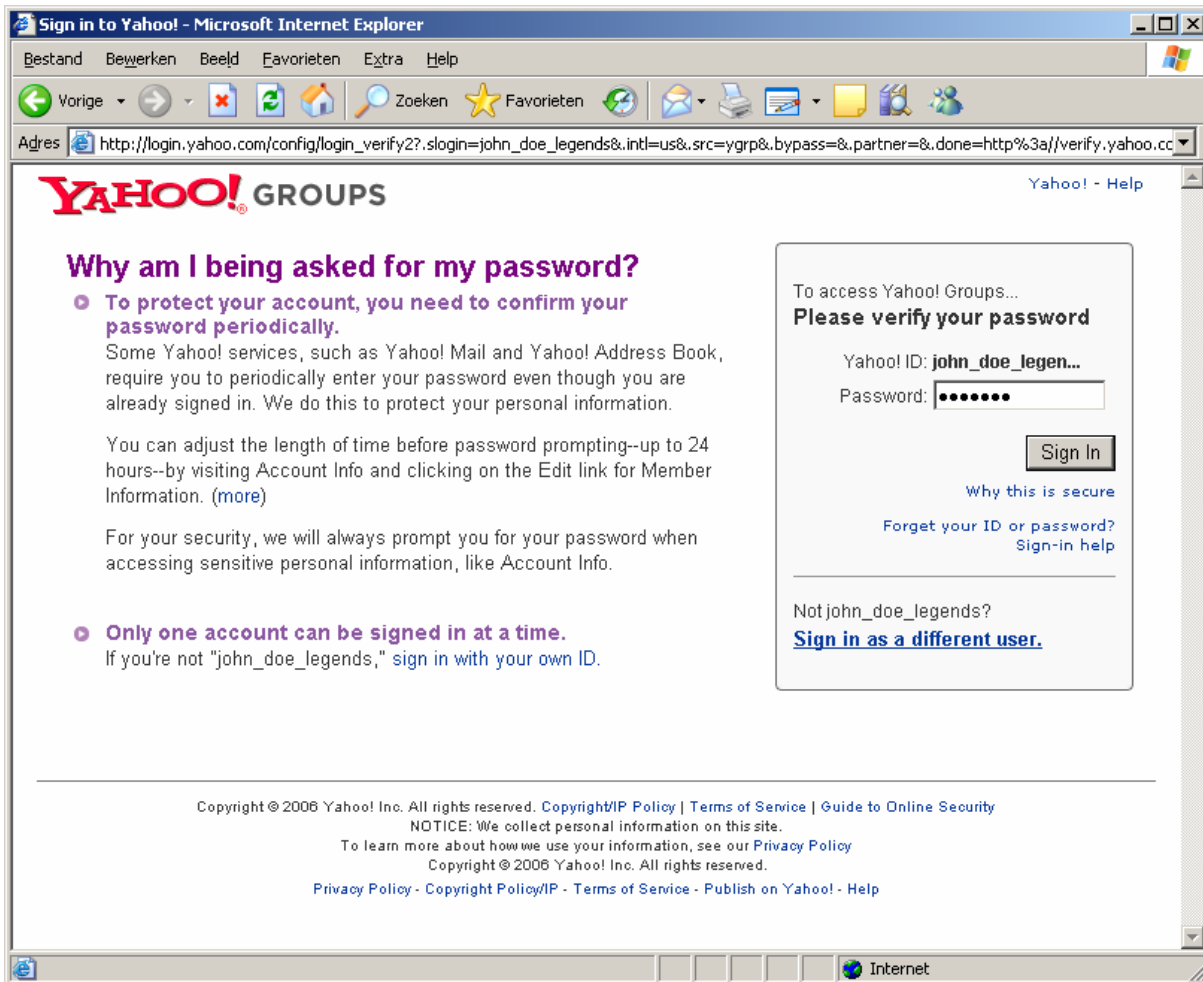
Sign in to Yahoo! - Microsoft Internet Explorer

Bestand Bewerken Beeld Favorieten Extra Help

Vorige Zoeken Favorieten

Adres http://login.yahoo.com/config/login_verify2?.slogin=john_doe_legends&.intl=us&.src=ygrp&.bypass=&.partner=&.done=http%3a//verify.yahoo.cc

YAHOO! GROUPS

Yahoo! - Help

Why am I being asked for my password?

To protect your account, you need to confirm your password periodically.
Some Yahoo! services, such as Yahoo! Mail and Yahoo! Address Book, require you to periodically enter your password even though you are already signed in. We do this to protect your personal information.

You can adjust the length of time before password prompting--up to 24 hours--by visiting Account Info and clicking on the Edit link for Member Information. (more)

For your security, we will always prompt you for your password when accessing sensitive personal information, like Account Info.

Only one account can be signed in at a time.
If you're not "john_doe_legends," sign in with your own ID.

To access Yahoo! Groups...
Please verify your password

Yahoo! ID: john_doe_legen...
Password: •••••••

Sign In

Why this is secure

Forget your ID or password?
Sign-in help

Not john_doe_legends?
Sign in as a different user.

Copyright © 2006 Yahoo! Inc. All rights reserved. Copyright/IP Policy | Terms of Service | Guide to Online Security
NOTICE: We collect personal information on this site.
To learn more about how we use your information, see our Privacy Policy
Copyright © 2006 Yahoo! Inc. All rights reserved.
Privacy Policy - Copyright Policy/IP - Terms of Service - Publish on Yahoo! - Help

Internet